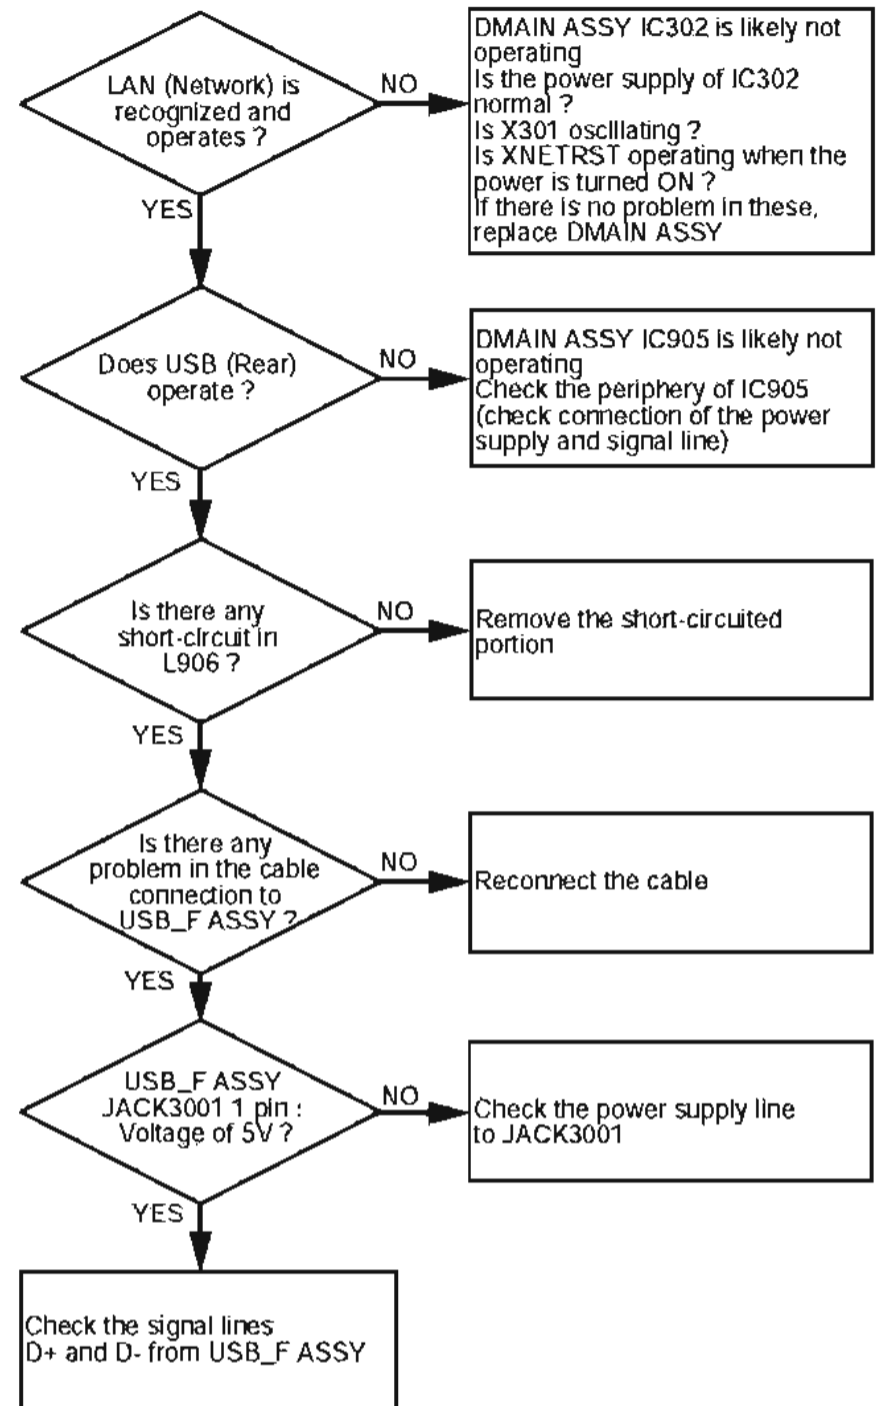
LAN (Network) is recognized and operates ?

NO

DMAIN ASSY IC302 is likely not operating
Is the power supply of IC302 normal ?
Is X301 oscillating ?
Is XNETRST operating when the power is turned ON ?
If there is no problem in these, replace DMAIN ASSY

YES

Does USB (Rear) operate ?

NO

DMAIN ASSY IC905 is likely not operating
Check the periphery of IC905 (check connection of the power supply and signal line)

YES

Is there any short-circuit in L906 ?

NO

Remove the short-circuited portion

YES

Is there any problem in the cable connection to USB_F ASSY ?

NO

Reconnect the cable

YES

USB_F ASSY JACK3001 1 pin : Voltage of 5V ?

NO

Check the power supply line to JACK3001

YES

Check the signal lines D+ and D- from USB_F ASSY